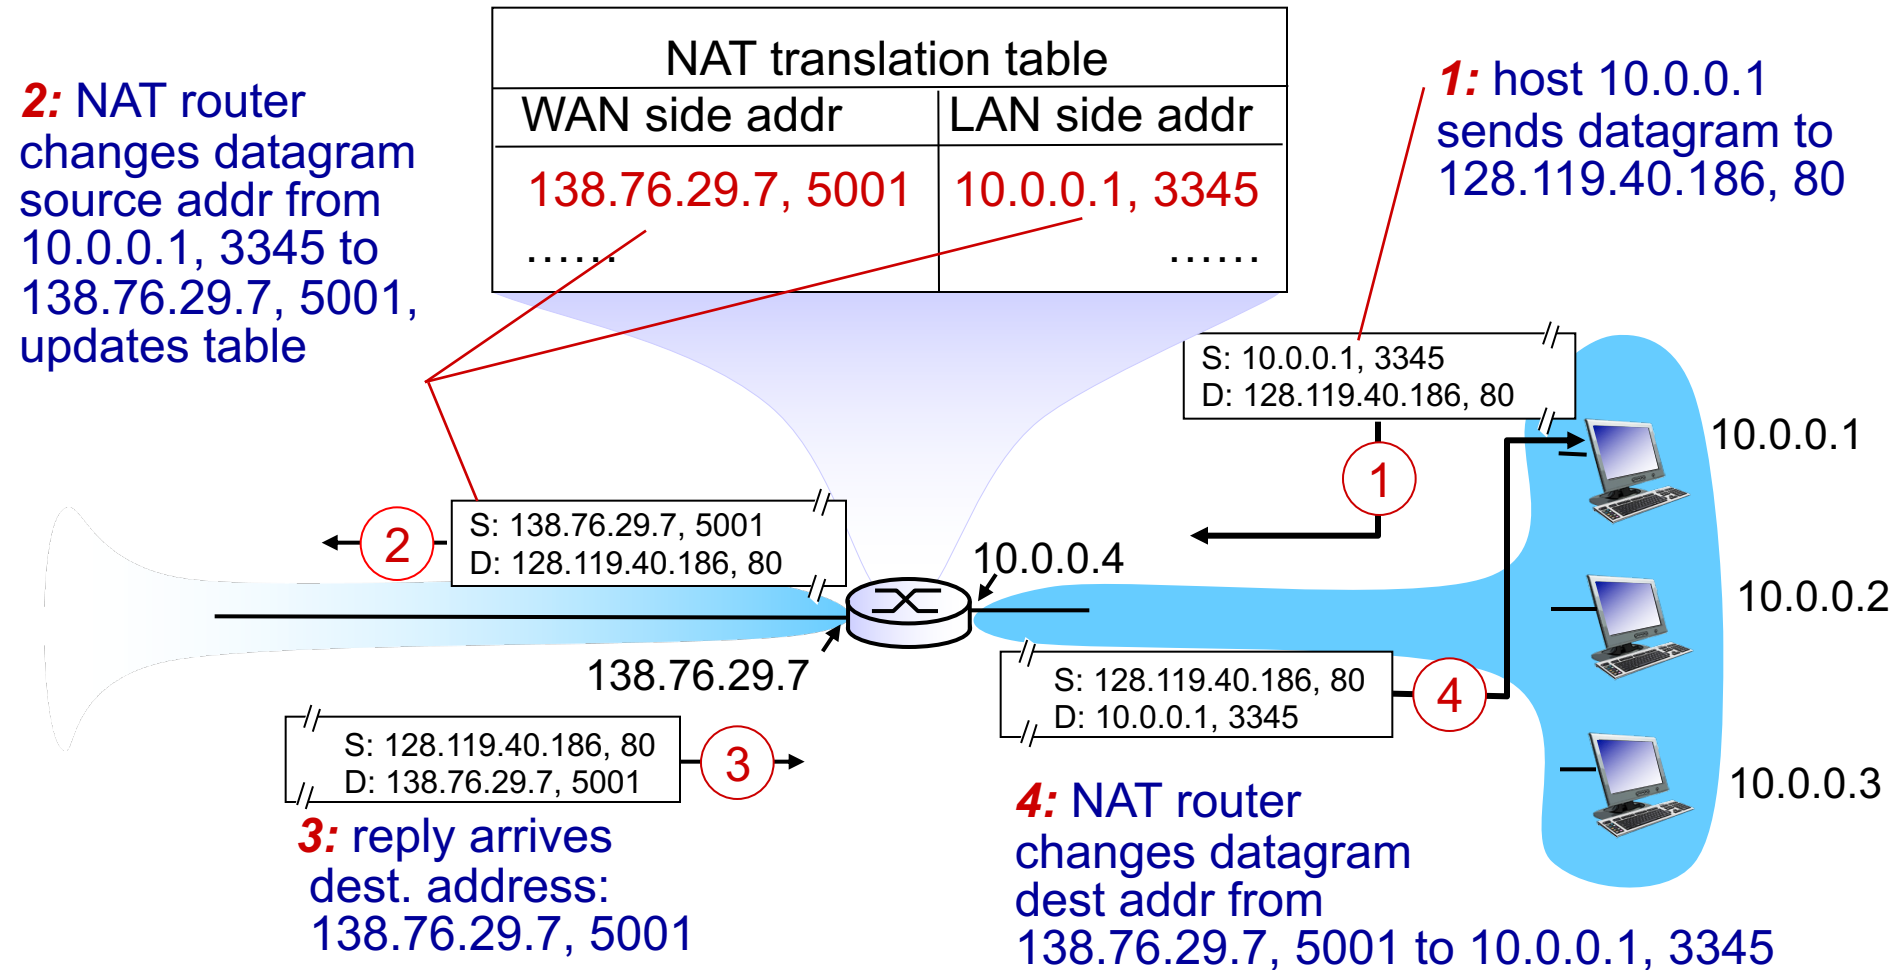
2: NAT router changes datagram source addr from 10.0.0.1, 3345 to 138.76.29.7, 5001, updates table

NAT translation table

| WAN side addr | LAN side addr |
|---|---|
| 138.76.29.7, 5001 | 10.0.0.1, 3345 |
| …… | …… |

1: host 10.0.0.1 sends datagram to 128.119.40.186, 80

S: 10.0.0.1, 3345
D: 128.119.40.186, 80

1

10.0.0.1

2

S: 138.76.29.7, 5001
D: 128.119.40.186, 80

10.0.0.4

10.0.0.2

138.76.29.7

S: 128.119.40.186, 80
D: 10.0.0.1, 3345

4

S: 128.119.40.186, 80
D: 138.76.29.7, 5001

3

10.0.0.3

3: reply arrives dest. address: 138.76.29.7, 5001

4: NAT router changes datagram dest addr from 138.76.29.7, 5001 to 10.0.0.1, 3345